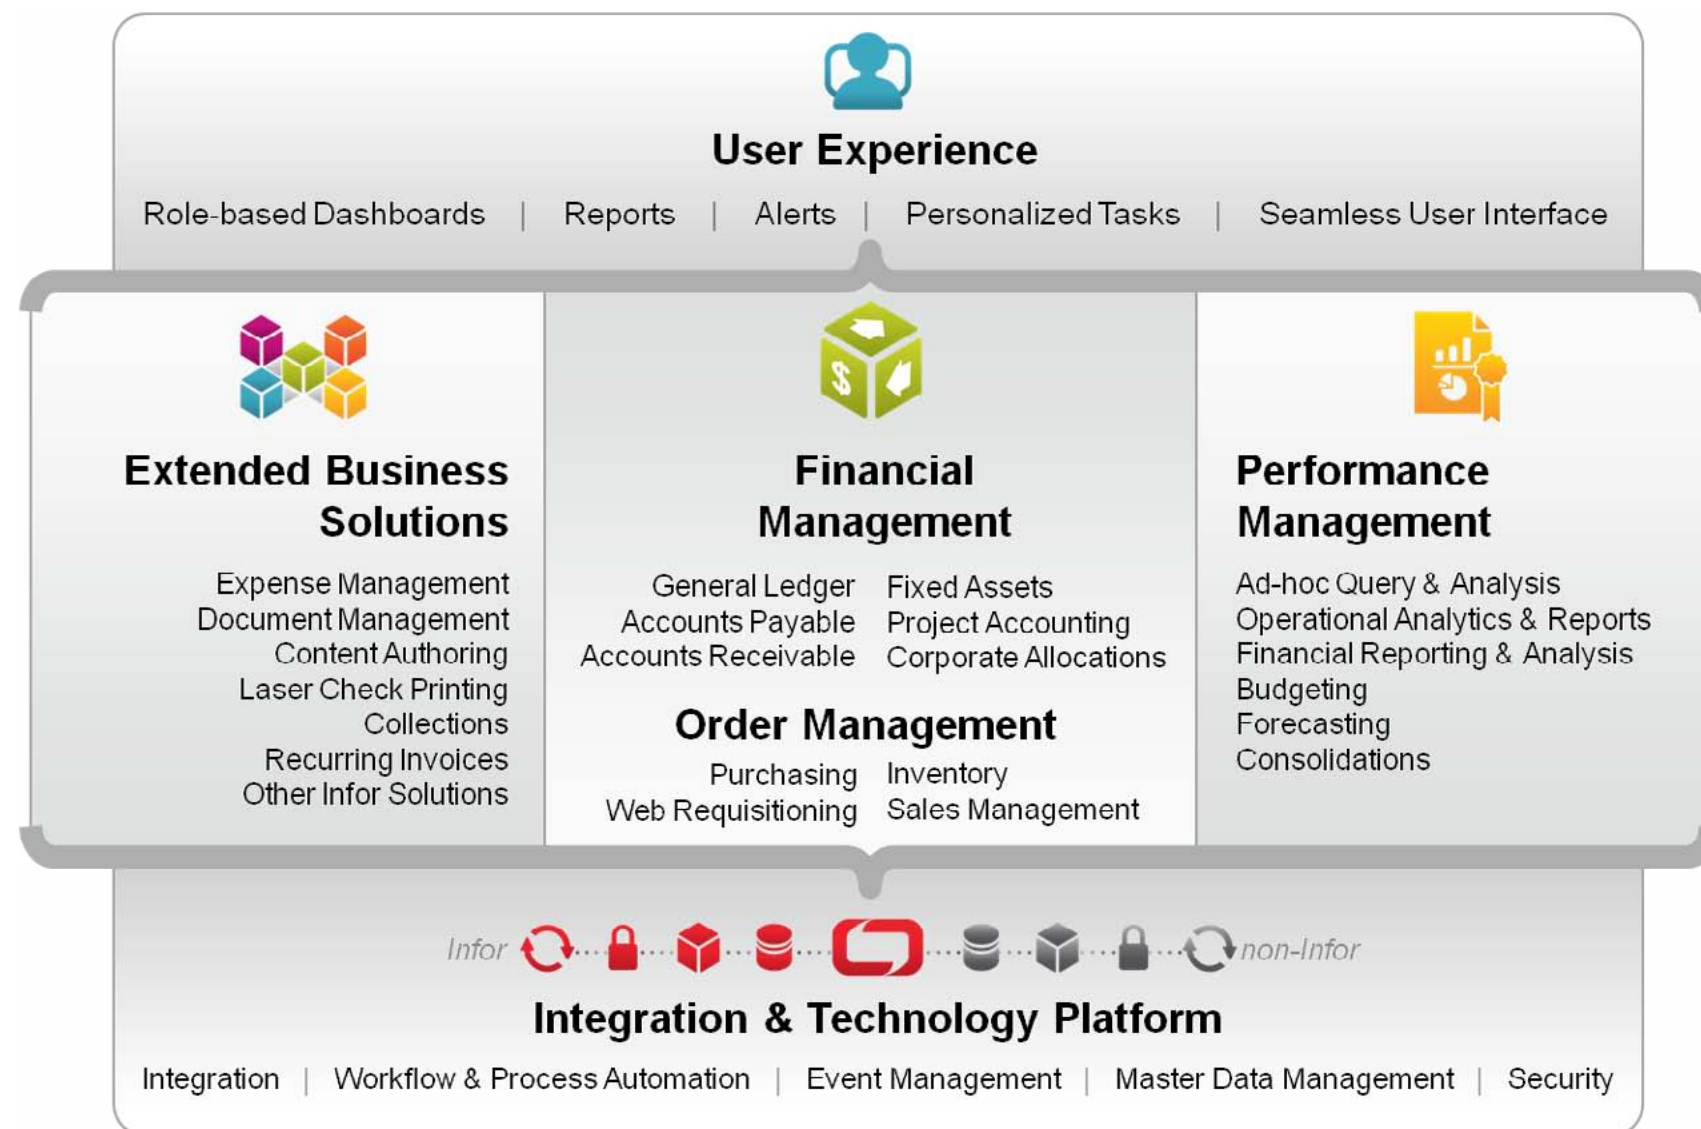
User Experience

Role-based Dashboards | Reports | Alerts | Personalized Tasks | Seamless User Interface

Extended Business Solutions

Expense Management
Document Management
Content Authoring
Laser Check Printing
Collections
Recurring Invoices
Other Infor Solutions

Financial Management

General Ledger
Accounts Payable
Accounts Receivable

Fixed Assets
Project Accounting
Corporate Allocations

Order Management

Purchasing
Web Requisitioning

Inventory
Sales Management

Performance Management

Ad-hoc Query & Analysis
Operational Analytics & Reports
Financial Reporting & Analysis
Budgeting
Forecasting
Consolidations

Infor non-Infor

Integration & Technology Platform

Integration | Workflow & Process Automation | Event Management | Master Data Management | Security